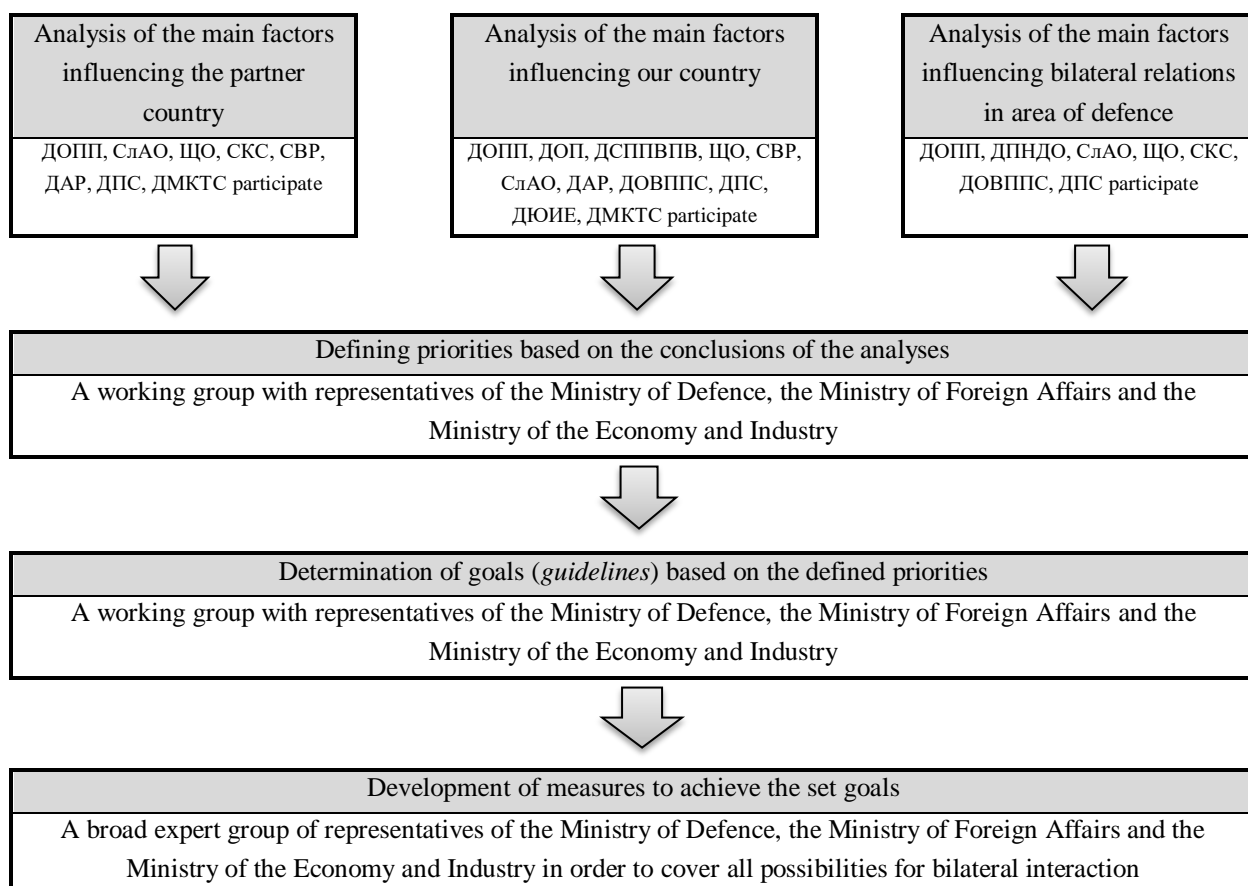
Analysis of the main factors influencing the partner country

ДОПП, СлАО, ЩО, СКС, СВР, ДАР, ДПС, ДМКТС participate

Analysis of the main factors influencing our country

ДОПП, ДОП, ДСППВПВ, ЩО, СВР, СлАО, ДАР, ДОВППС, ДПС, ДЮИЕ, ДМКТС participate

Analysis of the main factors influencing bilateral relations in area of defence

ДОПП, ДПНДО, СлАО, ЩО, СКС, ДОВППС, ДПС participate

Defining priorities based on the conclusions of the analyses

A working group with representatives of the Ministry of Defence, the Ministry of Foreign Affairs and the Ministry of the Economy and Industry

Determination of goals (*guidelines*) based on the defined priorities

A working group with representatives of the Ministry of Defence, the Ministry of Foreign Affairs and the Ministry of the Economy and Industry

Development of measures to achieve the set goals

A broad expert group of representatives of the Ministry of Defence, the Ministry of Foreign Affairs and the Ministry of the Economy and Industry in order to cover all possibilities for bilateral interaction